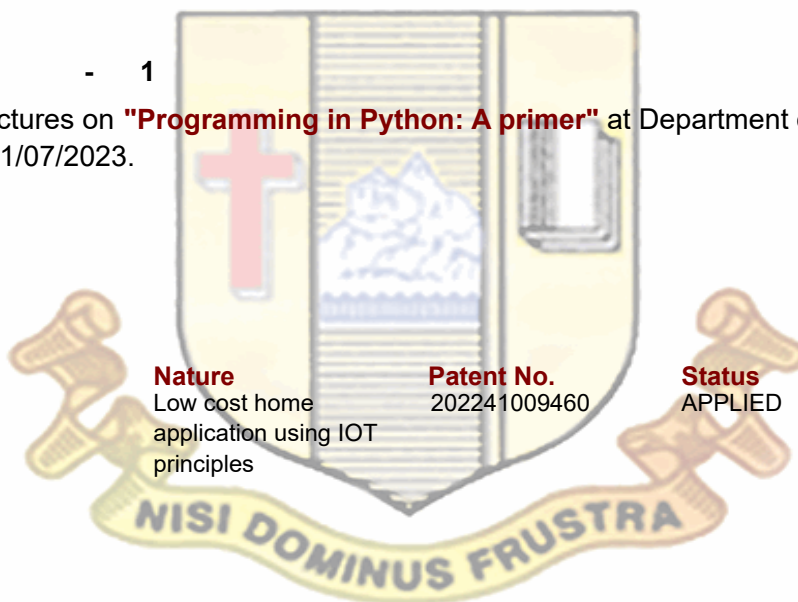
- 1

ctures on **"Programming in Python: A primer"** at Department
1/07/2023.

| Nature | Patent No. | Status |
|---|---|---|
| Low cost home application using IOT principles | 202241009460 | APPLIED |

NISI DOMINUS FRUSTRA